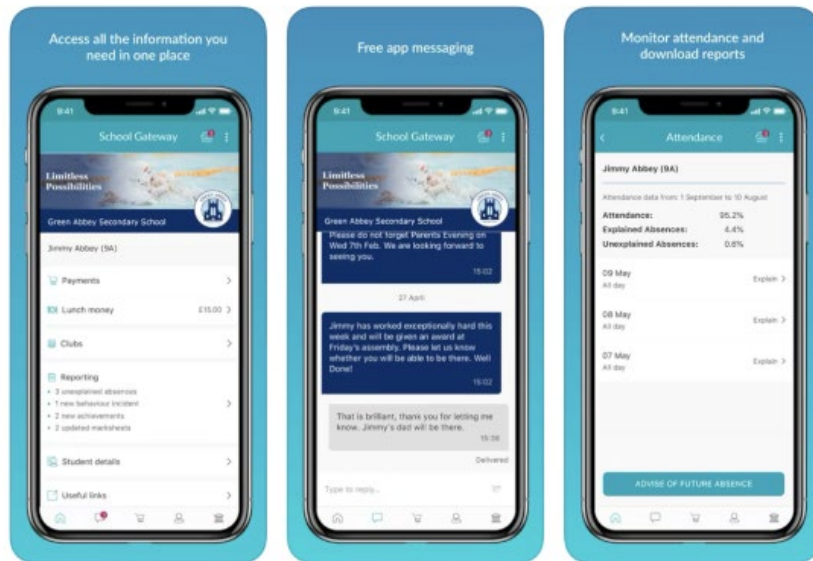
Access all the information you need in one place

9:41

School Gateway

Limitless Possibilities

Green Abbey Secondary School

Jimmy Abbey (9A)

Payments

Lunch money £15.00

Clubs

Reporting
• 3 unexplained absences
• 1 new behaviour incident
• 2 new achievements
• 2 updated marksheets

Student details

Useful links

Free app messaging

9:41

School Gateway

Limitless Possibilities

Green Abbey Secondary School

Please do not forget Parents Evening on Wed 7th Feb. We are looking forward to seeing you.
15:02

27 April

Jimmy has worked exceptionally hard this week and will be given an award at Friday's assembly. Please let us know whether you will be able to be there. Well Done!
15:02

That is brilliant, thank you for letting me know. Jimmy's dad will be there.
15:38

Delivered

Type to reply...

Monitor attendance and download reports

9:41

Attendance

Jimmy Abbey (9A)

Attendance data from 1 September to 10 August

| | |
|---|---|
| Attendance: | 95.2% |
| Explained Absences: | 4.4% |
| Unexplained Absences: | 0.6% |

09 May
All day
Explain

08 May
All day
Explain

07 May
All day
Explain

ADVISE OF FUTURE ABSENCE